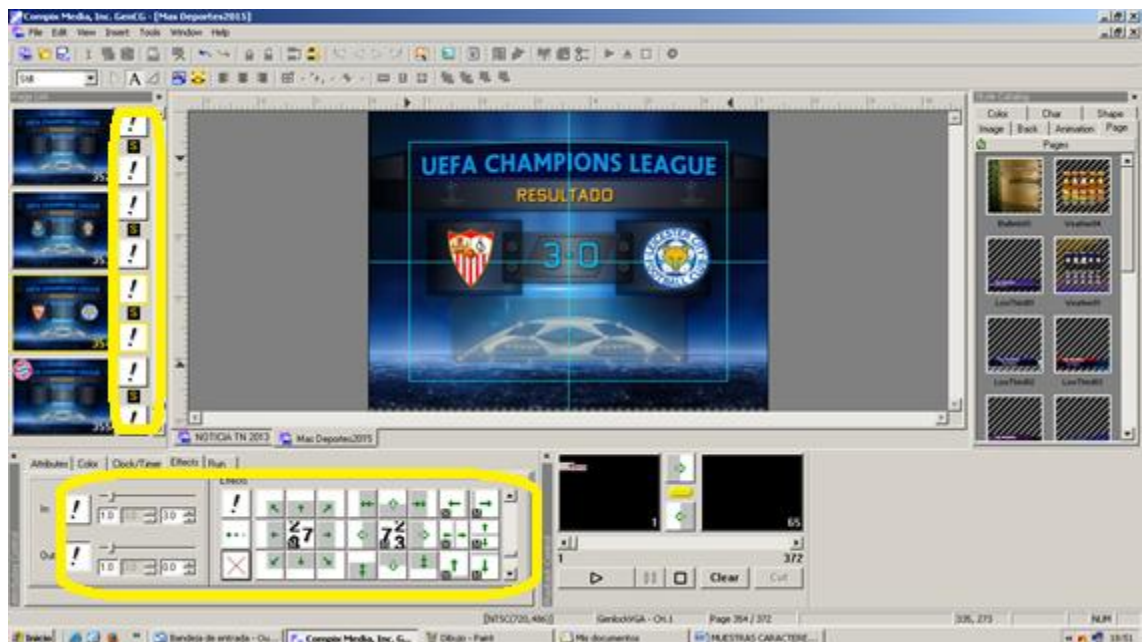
Compix Media, Inc. GenCG - [Mas Deportes2015]
File Edit View Insert Tools Window Help

UEFA CHAMPIONS LEAGUE
RESULTADO
3-0

Style Catalog
Color | Char | Shape
Image | Back | Animation | Page
Pages
Bulletin01 Weather04
LowThird01 Weather01
LowThird02 LowThird03

NOTICIA TN 2013 | Mas Deportes2015

Attributes | Color | Clock/Timer | Effects | Run
Effects
In 1.0 1.0
Out 1.0 0.0

1 65
1 372
Clear Cut

[NTSC(720,486)] GenlockVGA - Ch.1 Page 354 / 372 335, 273 NUM

Inicio | Bandeja de entrada - Ou... | Compix Media, Inc. G... | Dibujo - Paint | Mis documentos | MUESTRAS CARACTERE... | 15:51